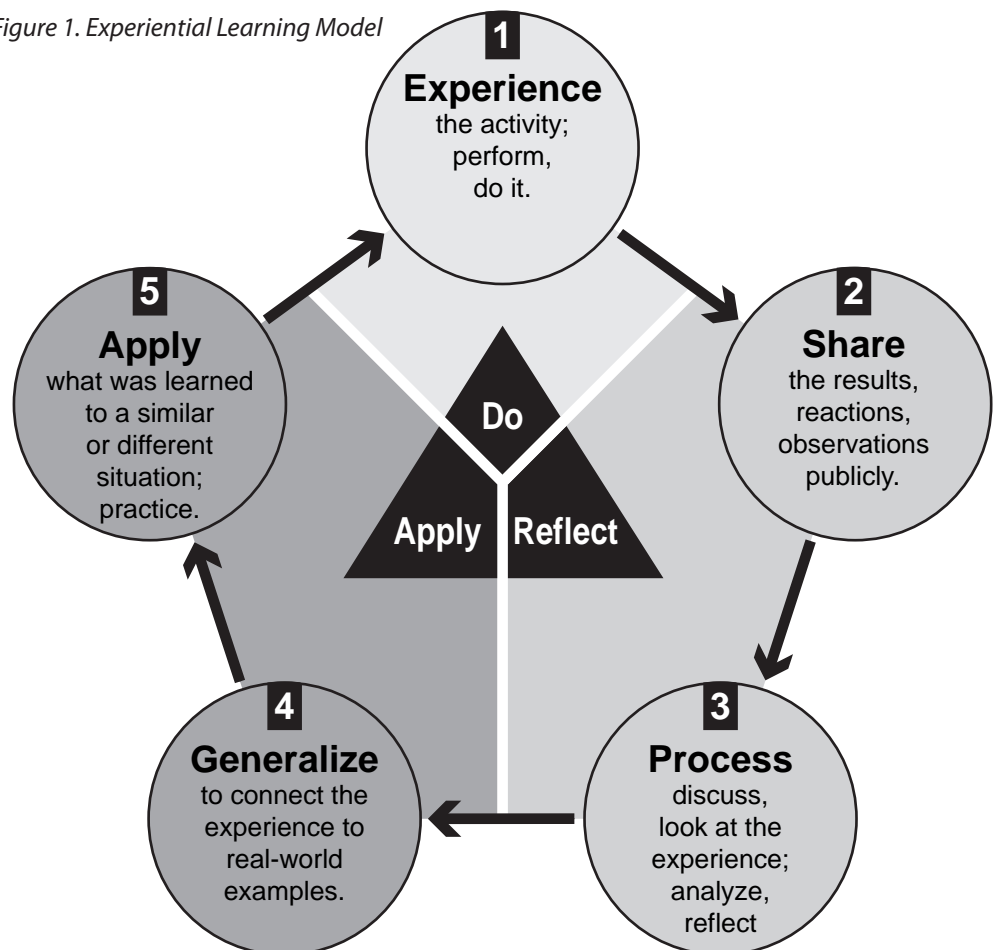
Figure 1. Experiential Learning Model

1
Experience
the activity; perform, do it.

2
Share
the results, reactions, observations publicly.

3
Process
discuss, look at the experience; analyze, reflect

4
Generalize
to connect the experience to real-world examples.

5
Apply
what was learned to a similar or different situation; practice.

Do
Apply
Reflect